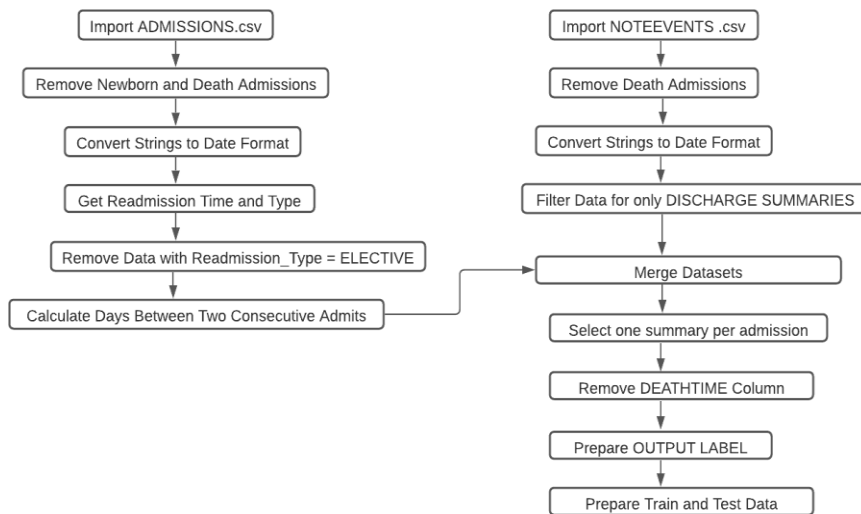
Import ADMISSIONS.csv

Remove Newborn and Death Admissions

Convert Strings to Date Format

Get Readmission Time and Type

Remove Data with Readmission_Type = ELECTIVE

Calculate Days Between Two Consecutive Admits

Import NOTEEVENTS .csv

Remove Death Admissions

Convert Strings to Date Format

Filter Data for only DISCHARGE SUMMARIES

Merge Datasets

Select one summary per admission

Remove DEATHTIME Column

Prepare OUTPUT LABEL

Prepare Train and Test Data